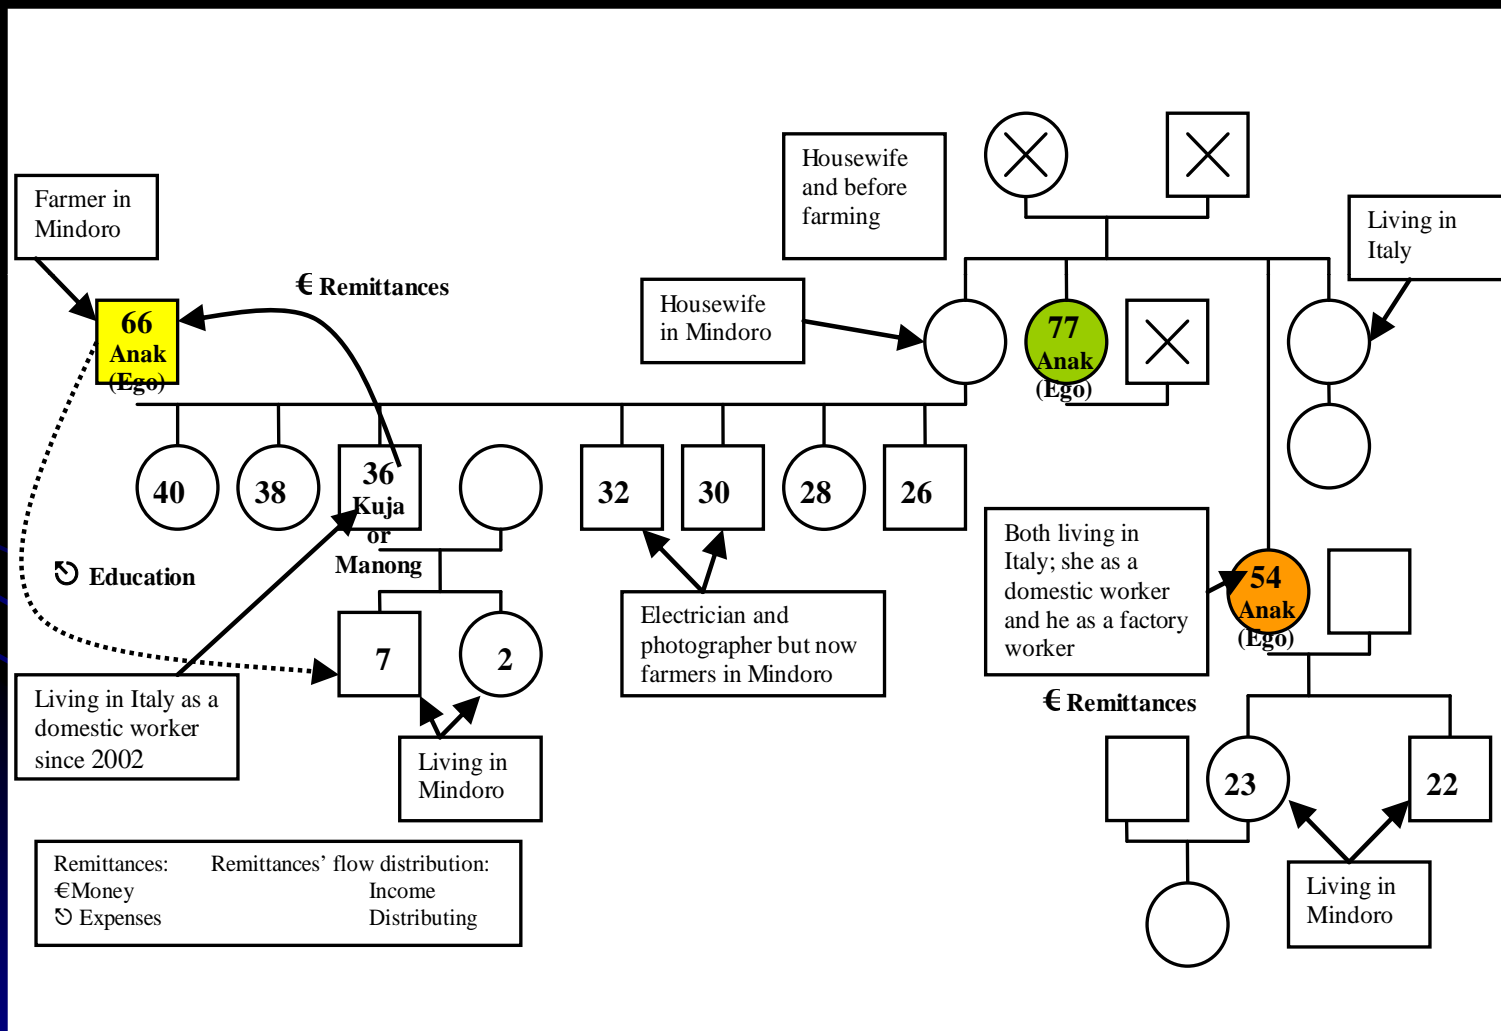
Farmer in Mindoro

€ Remittances

66 Anak (Ego)

Housewife and before farming

Housewife in Mindoro

77 Anak (Ego)

Living in Italy

40

38

36 Kuja or Manong

32

30

28

26

↻ Education

7

2

Electrician and photographer but now farmers in Mindoro

Both living in Italy; she as a domestic worker and he as a factory worker

54 Anak (Ego)

€ Remittances

Living in Italy as a domestic worker since 2002

Living in Mindoro

23

22

Living in Mindoro

Remittances: €Money ↻ Expenses

Remittances' flow distribution: Income Distributing